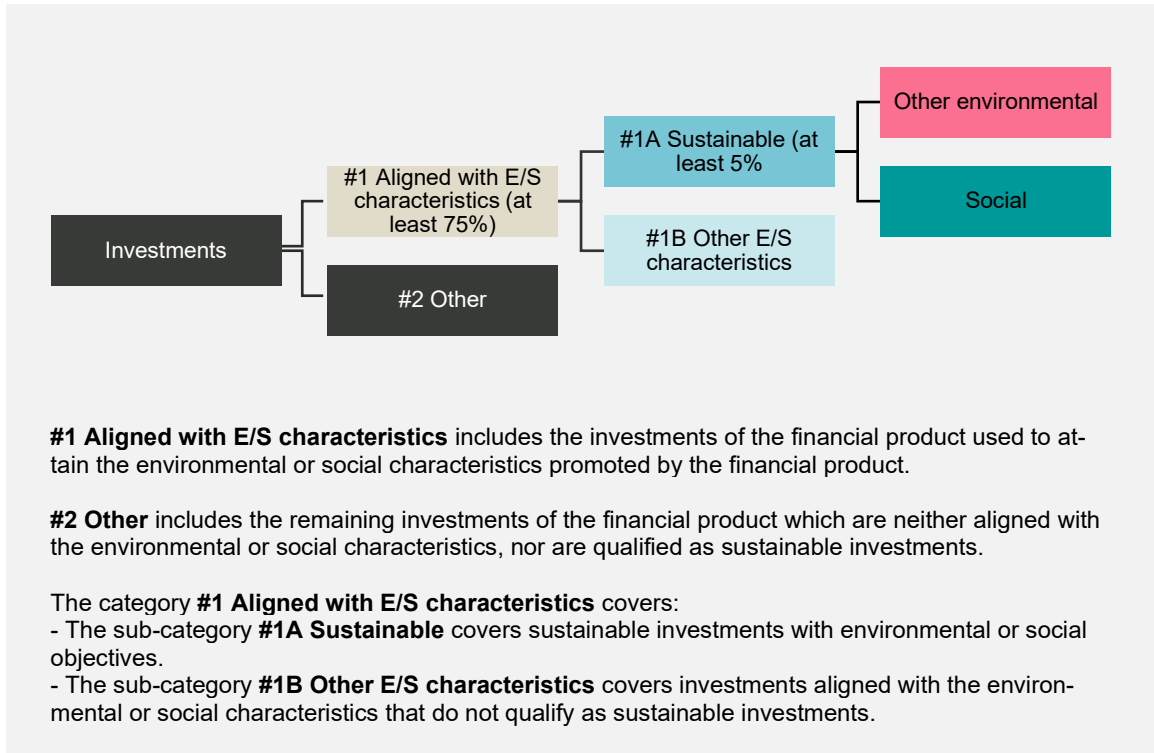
Investments

#1 Aligned with E/S characteristics (at least 75%)

#2 Other

#1A Sustainable (at least 5%

#1B Other E/S characteristics

Other environmental

Social

**#1 Aligned with E/S characteristics** includes the investments of the financial product used to attain the environmental or social characteristics promoted by the financial product.

**#2 Other** includes the remaining investments of the financial product which are neither aligned with the environmental or social characteristics, nor are qualified as sustainable investments.

The category **#1 Aligned with E/S characteristics** covers:
- The sub-category **#1A Sustainable** covers sustainable investments with environmental or social objectives.
- The sub-category **#1B Other E/S characteristics** covers investments aligned with the environmental or social characteristics that do not qualify as sustainable investments.